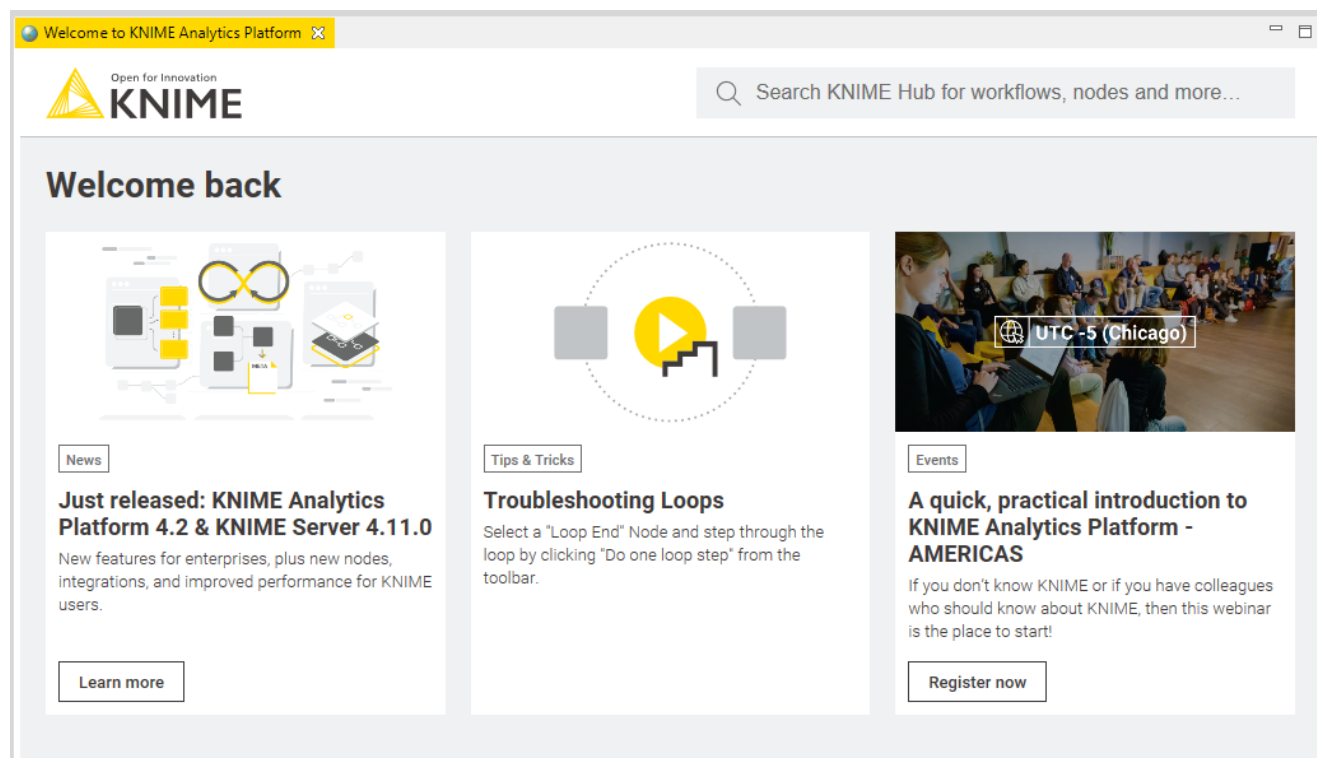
Welcome to KNIME Analytics Platform

Open for Innovation
KNIME

Search KNIME Hub for workflows, nodes and more...

Welcome back

News

Just released: KNIME Analytics Platform 4.2 & KNIME Server 4.11.0

New features for enterprises, plus new nodes, integrations, and improved performance for KNIME users.

Learn more

Tips & Tricks

Troubleshooting Loops

Select a "Loop End" Node and step through the loop by clicking "Do one loop step" from the toolbar.

UTC -5 (Chicago)

Events

A quick, practical introduction to KNIME Analytics Platform - AMERICAS

If you don't know KNIME or if you have colleagues who should know about KNIME, then this webinar is the place to start!

Register now